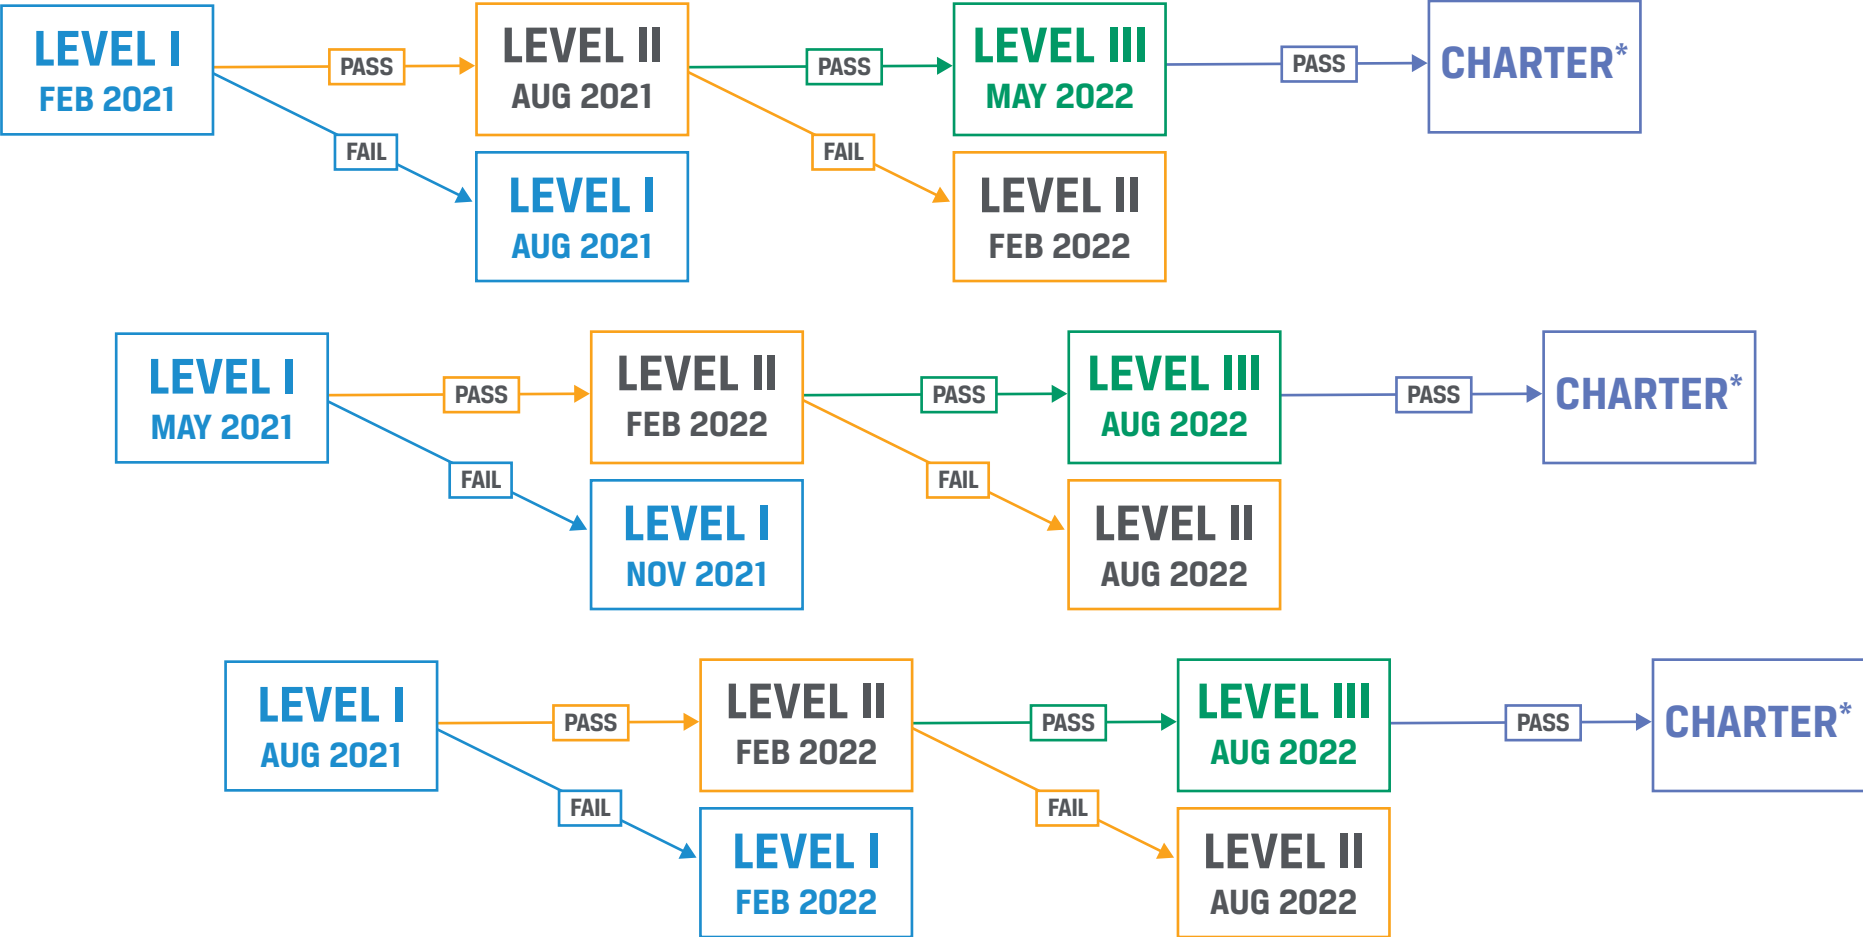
LEVEL I
FEB 2021

PASS

FAIL

LEVEL II
AUG 2021

LEVEL I
AUG 2021

PASS

FAIL

LEVEL III
MAY 2022

LEVEL II
FEB 2022

PASS

CHARTER*

LEVEL I
MAY 2021

PASS

FAIL

LEVEL II
FEB 2022

LEVEL I
NOV 2021

PASS

FAIL

LEVEL III
AUG 2022

LEVEL II
AUG 2022

PASS

CHARTER*

LEVEL I
AUG 2021

PASS

FAIL

LEVEL II
FEB 2022

LEVEL I
FEB 2022

PASS

FAIL

LEVEL III
AUG 2022

LEVEL II
AUG 2022

PASS

CHARTER*